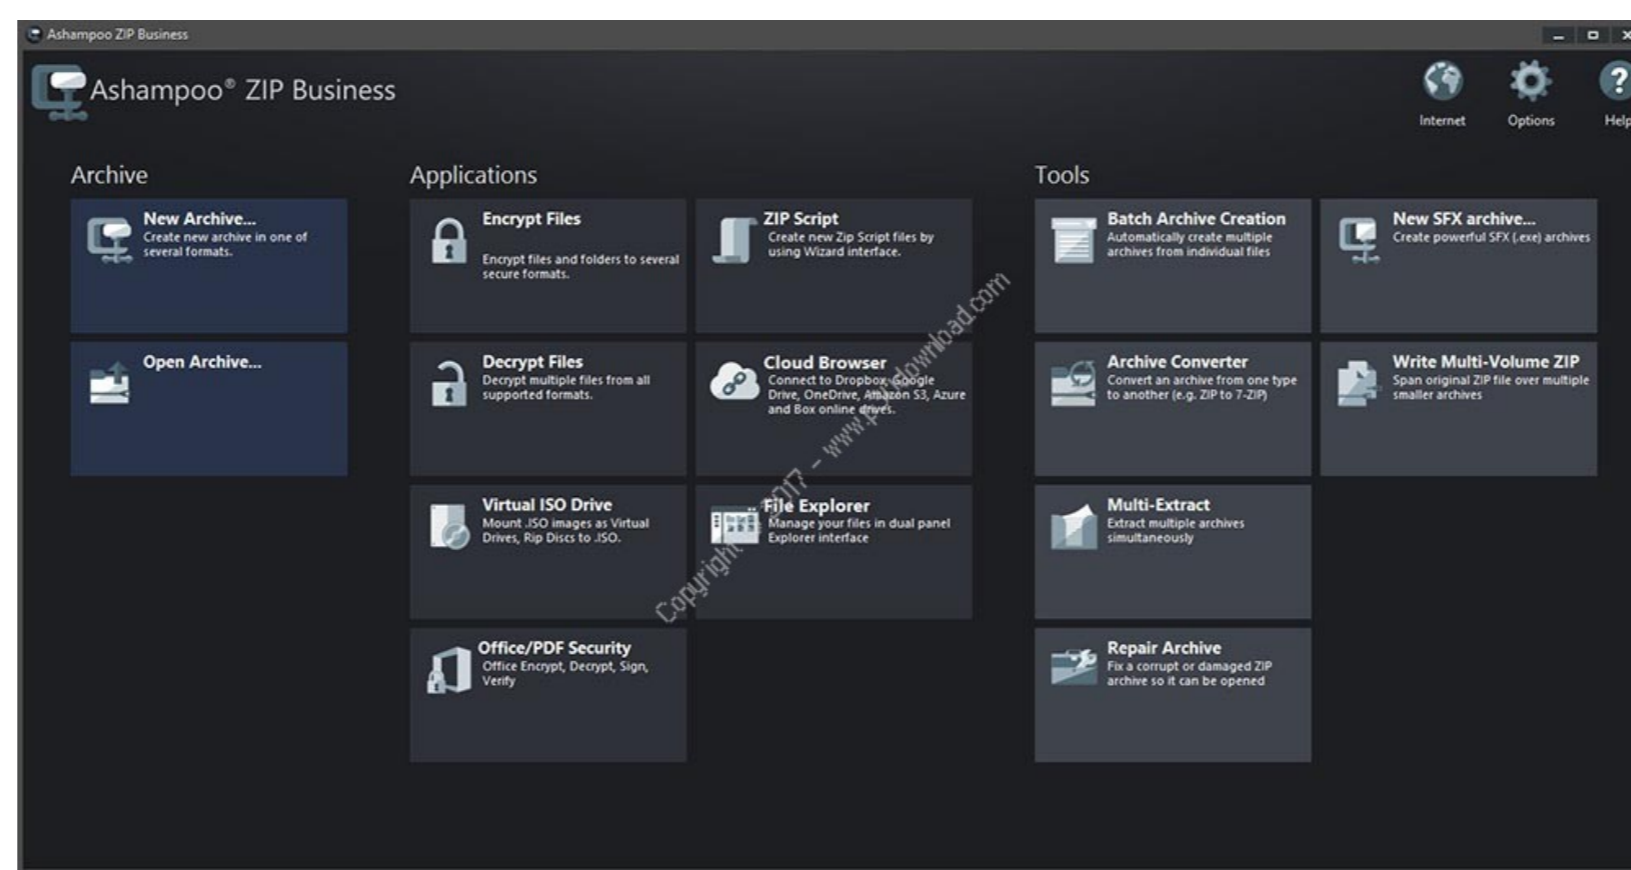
Ashampoo ZIP Business

Ashampoo® ZIP Business

Internet

Options

Help

Archive

New Archive...
Create new archive in one of several formats.

Open Archive...

Applications

Encrypt Files
Encrypt files and folders to several secure formats.

ZIP Script
Create new Zip Script files by using Wizard interface.

Decrypt Files
Decrypt multiple files from all supported formats.

Cloud Browser
Connect to Dropbox, Google Drive, OneDrive, Amazon S3, Azure and Box online drives.

Virtual ISO Drive
Mount .ISO images as Virtual Drives, Rip Discs to .ISO.

File Explorer
Manage your files in dual panel Explorer interface

Office/PDF Security
Office Encrypt, Decrypt, Sign, Verify

Tools

Batch Archive Creation
Automatically create multiple archives from individual files

New SFX archive...
Create powerful SFX (.exe) archives

Archive Converter
Convert an archive from one type to another (e.g. ZIP to 7-ZIP)

Write Multi-Volume ZIP
Span original ZIP file over multiple smaller archives

Multi-Extract
Extract multiple archives simultaneously

Repair Archive
Fix a corrupt or damaged ZIP archive so it can be opened

Copyright © 2017 – www.p30download.com